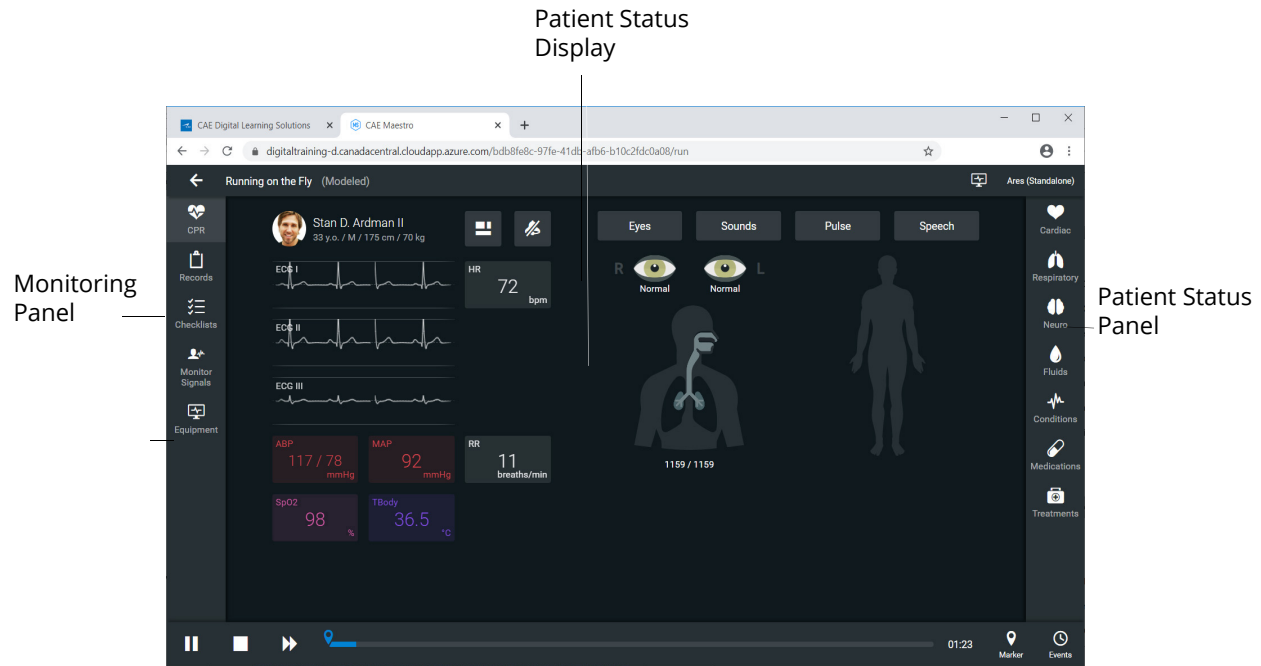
Patient Status Display

Monitoring Panel

Patient Status Panel

CAE Digital Learning Solutions ×
CAE Maestro ×
+

digitaltraining-d.canadacentral.cloudapp.azure.com/bdb8fe8c-97fe-41db-afb6-b10c2fdc0a08/run

Running on the Fly (Modeled)

Ares (Standalone)

CPR
Records
Checklists
Monitor Signals
Equipment

Stan D. Ardman II
33 y.o. / M / 175 cm / 70 kg

ECG I
ECG II
ECG III

HR
72
bpm

ABP
117 / 78
mmHg

MAP
92
mmHg

RR
11
breaths/min

SpO2
98
%

TBody
36.5
°C

Eyes
Sounds
Pulse
Speech

R
L
Normal
Normal

1159 / 1159

Cardiac
Respiratory
Neuro
Fluids
Conditions
Medications
Treatments

01:23
Marker
Events